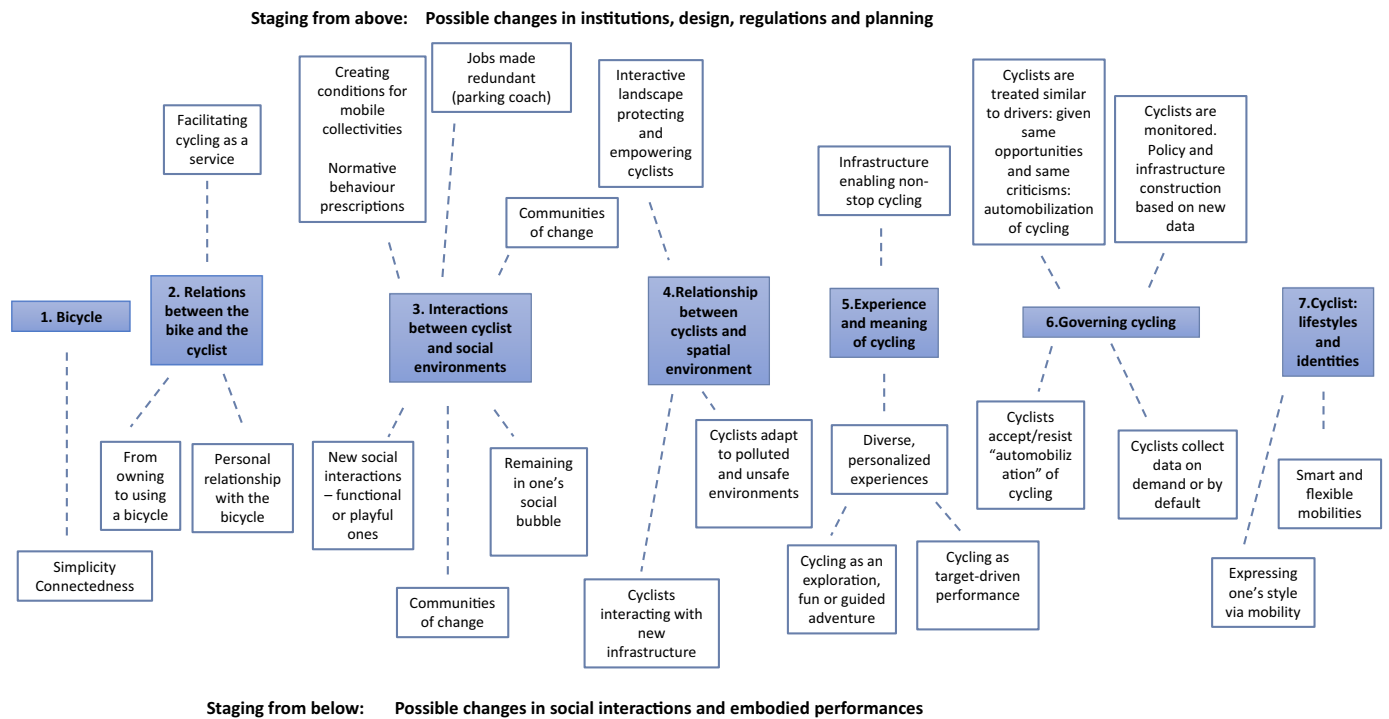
Staging from above: Possible changes in institutions, design, regulations and planning

Facilitating cycling as a service

Creating conditions for mobile collectivities

Normative behaviour prescriptions

Jobs made redundant (parking coach)

Communities of change

Interactive landscape protecting and empowering cyclists

Infrastructure enabling non-stop cycling

Cyclists are treated similar to drivers: given same opportunities and same criticisms: automobilization of cycling

Cyclists are monitored. Policy and infrastructure construction based on new data

1. Bicycle

2. Relations between the bike and the cyclist

3. Interactions between cyclist and social environments

4.Relationship between cyclists and spatial environment

5.Experience and meaning of cycling

6.Governing cycling

7.Cyclist: lifestyles and identities

From owning to using a bicycle

Personal relationship with the bicycle

New social interactions – functional or playful ones

Remaining in one's social bubble

Cyclists adapt to polluted and unsafe environments

Diverse, personalized experiences

Cyclists accept/resist "automobilization" of cycling

Cyclists collect data on demand or by default

Smart and flexible mobilities

Simplicity Connectedness

Communities of change

Cyclists interacting with new infrastructure

Cycling as an exploration, fun or guided adventure

Cycling as target-driven performance

Expressing one's style via mobility

Staging from below: Possible changes in social interactions and embodied performances